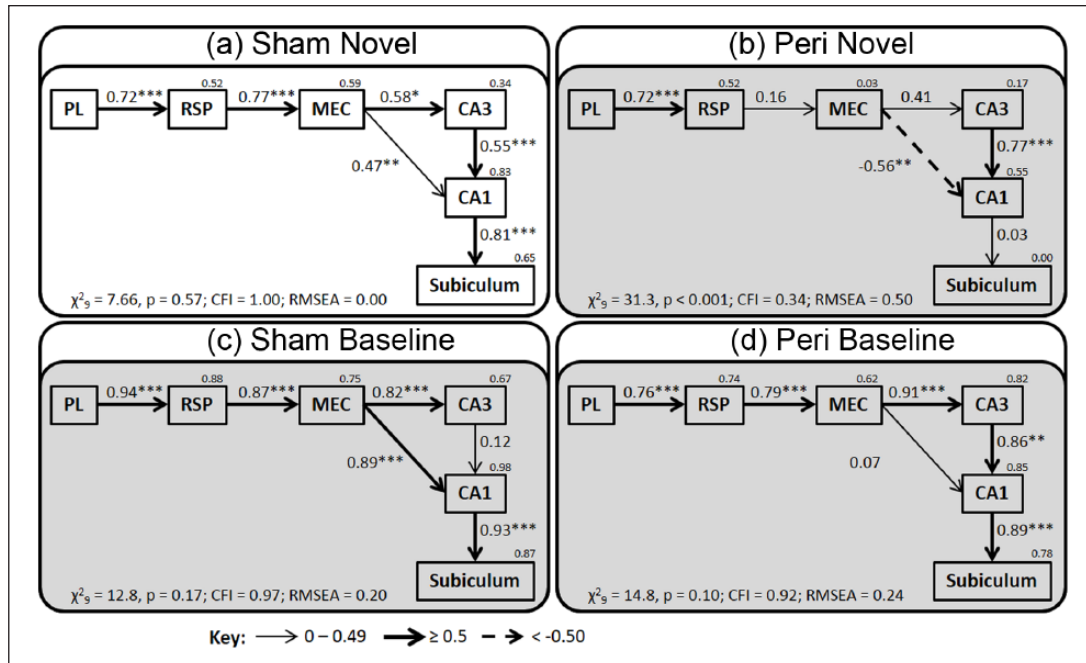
(a) Sham Novel

PL 0.72*** RSP 0.52 0.77*** MEC 0.59 0.58* CA3 0.34

0.55*** 0.47** CA1 0.83

0.81*** Subiculum 0.65

$\chi^2_9$ = 7.66, p = 0.57; CFI = 1.00; RMSEA = 0.00

(b) Peri Novel

PL 0.72*** RSP 0.52 0.16 MEC 0.03 0.41 CA3 0.17

0.77*** -0.56** CA1 0.55

0.03 Subiculum 0.00

$\chi^2_9$ = 31.3, p < 0.001; CFI = 0.34; RMSEA = 0.50

(c) Sham Baseline

PL 0.94*** RSP 0.88 0.87*** MEC 0.75 0.82*** CA3 0.67

0.12 0.89*** CA1 0.98

0.93*** Subiculum 0.87

$\chi^2_9$ = 12.8, p = 0.17; CFI = 0.97; RMSEA = 0.20

(d) Peri Baseline

PL 0.76*** RSP 0.74 0.79*** MEC 0.62 0.91*** CA3 0.82

0.86** 0.07 CA1 0.85

0.89*** Subiculum 0.78

$\chi^2_9$ = 14.8, p = 0.10; CFI = 0.92; RMSEA = 0.24

Key: 0 – 0.49 ≥ 0.5 < -0.50